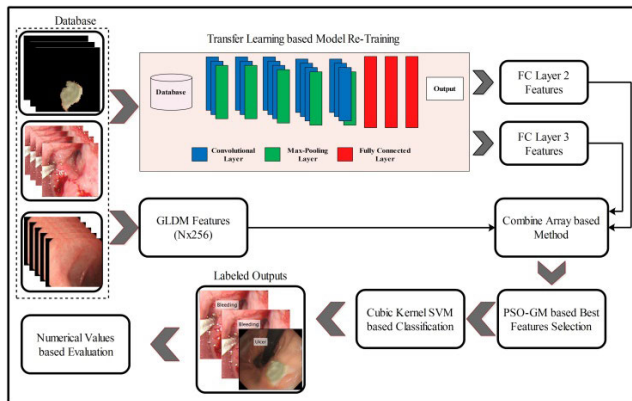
Database

Transfer Learning based Model Re-Training

Database

Output

Convolutional Layer

Max-Pooling Layer

Fully Connected Layer

FC Layer 2 Features

FC Layer 3 Features

GLDM Features (Nx256)

Combine Array based Method

Labeled Outputs

Bleeding

Bleeding

Ulcer

Cubic Kernel SVM based Classification

PSO-GM based Best Features Selection

Numerical Values based Evaluation